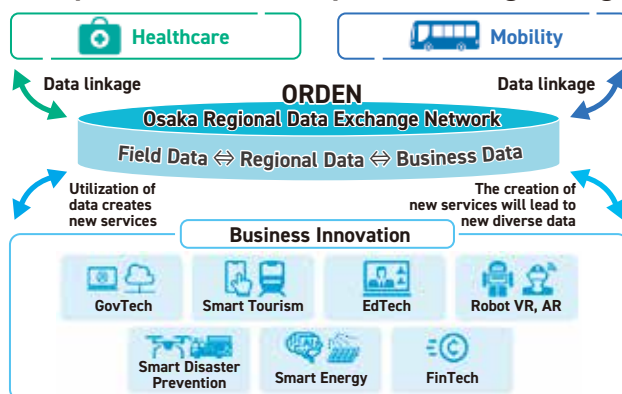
Healthcare

Mobility

Data linkage

Data linkage

ORDEN

Osaka Regional Data Exchange Network

Field Data ⇔ Regional Data ⇔ Business Data

Utilization of data creates new services

The creation of new services will lead to new diverse data

Business Innovation

GovTech

Smart Tourism

EdTech

Robot VR, AR

Smart Disaster Prevention

Smart Energy

FinTech